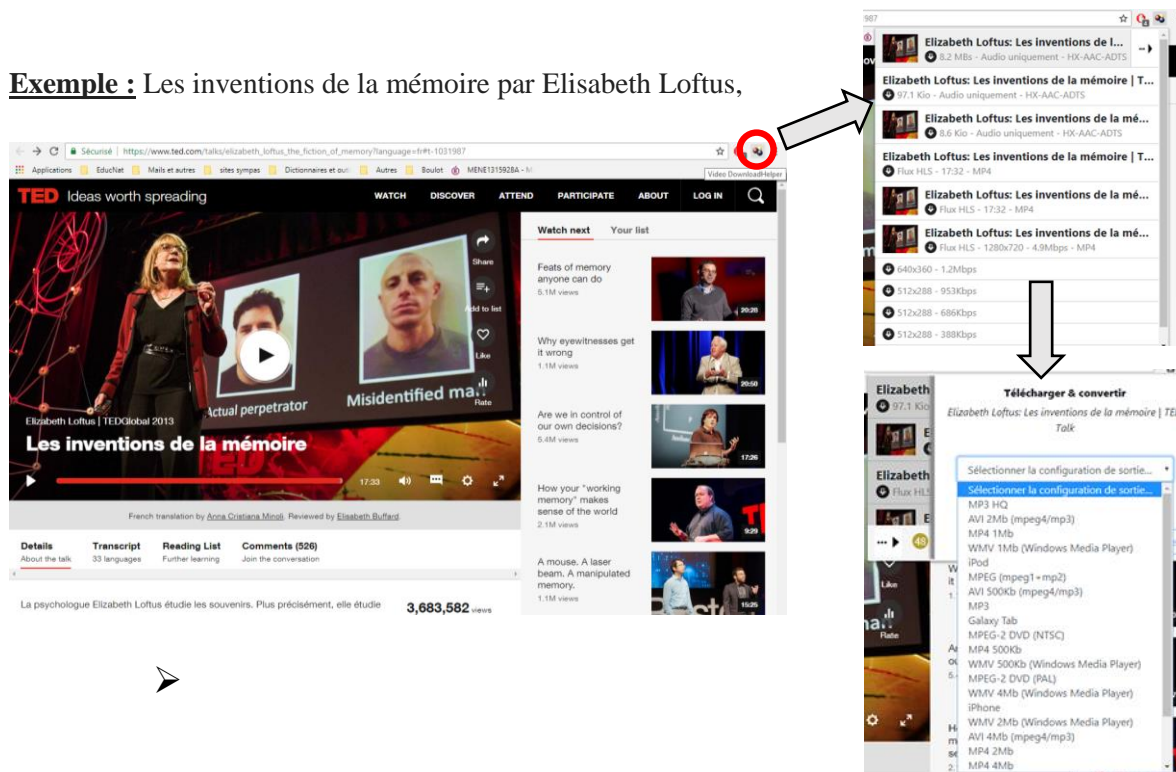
**Exemple :** Les inventions de la mémoire par Elisabeth Loftus,

Sécurisé | https://www.ted.com/talks/elizabeth_loftus_the_fiction_of_memory?language=fr#t-1031987

Video DownloadHelper

Applications EducNat Mails et autres sites sympas Dictionnaires et out Autres Boulot MENE1315928A

TED Ideas worth spreading

WATCH DISCOVER ATTEND PARTICIPATE ABOUT LOG IN

Share
Add to list
Like
Rate

Actual perpetrator
Misidentified ma

Elizabeth Loftus | TEDGlobal 2013
Les inventions de la mémoire

17:33

French translation by Anna Cristiana Minoli. Reviewed by Elisabeth Buffard.

Details
About the talk

Transcript
33 languages

Reading List
Further learning

Comments (526)
Join the conversation

La psychologue Elizabeth Loftus étudie les souvenirs. Plus précisément, elle étudie

3,683,582 views

Watch next Your list

Feats of memory anyone can do
5.1M views
20:28

Why eyewitnesses get it wrong
1.1M views
20:50

Are we in control of our own decisions?
5.4M views
17:26

How your "working memory" makes sense of the world
2.1M views
9:29

A mouse. A laser beam. A manipulated memory.
1.1M views
15:25

➢

987

Elizabeth Loftus: Les inventions de l...
8.2 MBs - Audio uniquement - HX-AAC-ADTS

Elizabeth Loftus: Les inventions de la mémoire | T...
97.1 Kio - Audio uniquement - HX-AAC-ADTS

Elizabeth Loftus: Les inventions de la mé...
8.6 Kio - Audio uniquement - HX-AAC-ADTS

Elizabeth Loftus: Les inventions de la mémoire | T...
Flux HLS - 17:32 - MP4

Elizabeth Loftus: Les inventions de la mé...
Flux HLS - 17:32 - MP4

Elizabeth Loftus: Les inventions de la mé...
Flux HLS - 1280x720 - 4.9Mbps - MP4

640x360 - 1.2Mbps
512x288 - 953Kbps
512x288 - 686Kbps
512x288 - 388Kbps

Télécharger & convertir

Elizabeth Loftus: Les inventions de la mémoire | TE Talk

Sélectionner la configuration de sortie...
Sélectionner la configuration de sortie...
MP3 HQ
AVI 2Mb (mpeg4/mp3)
MP4 1Mb
WMV 1Mb (Windows Media Player)
iPod
MPEG (mpeg1+mp2)
AVI 500Kb (mpeg4/mp3)
MP3
Galaxy Tab
MPEG-2 DVD (NTSC)
MP4 500Kb
WMV 500Kb (Windows Media Player)
MPEG-2 DVD (PAL)
WMV 4Mb (Windows Media Player)
iPhone
WMV 2Mb (Windows Media Player)
AVI 4Mb (mpeg4/mp3)
MP4 2Mb
MP4 4Mb

Elizabeth
97.1 Kio
Elizabeth
Flux HLS
48
Like
Rate